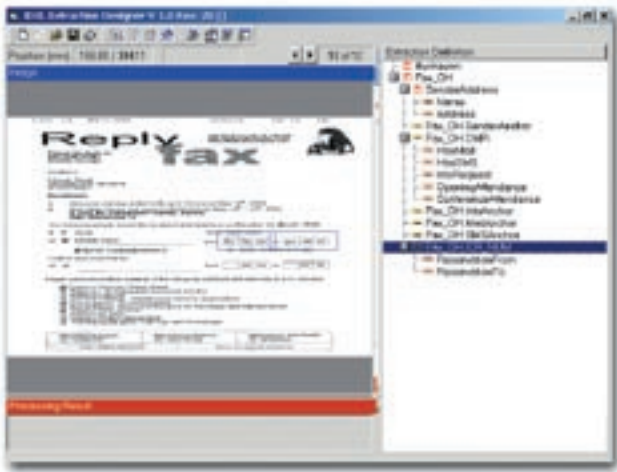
XML Extraction Designer V 1.0 Rev. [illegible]

Position [mm]: 150.00 / 39.17

53 of 72

Image

Reply fax

Processing Result

Extraction Definition

Fax_OH

SenderAddress

Name

Address

Fax_OH SenderAnchor

Fax_OH DNR

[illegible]

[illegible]

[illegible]

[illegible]

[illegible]

Fax_OH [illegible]

Fax_OH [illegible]

Fax_OH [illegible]

Fax_OH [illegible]

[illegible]

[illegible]